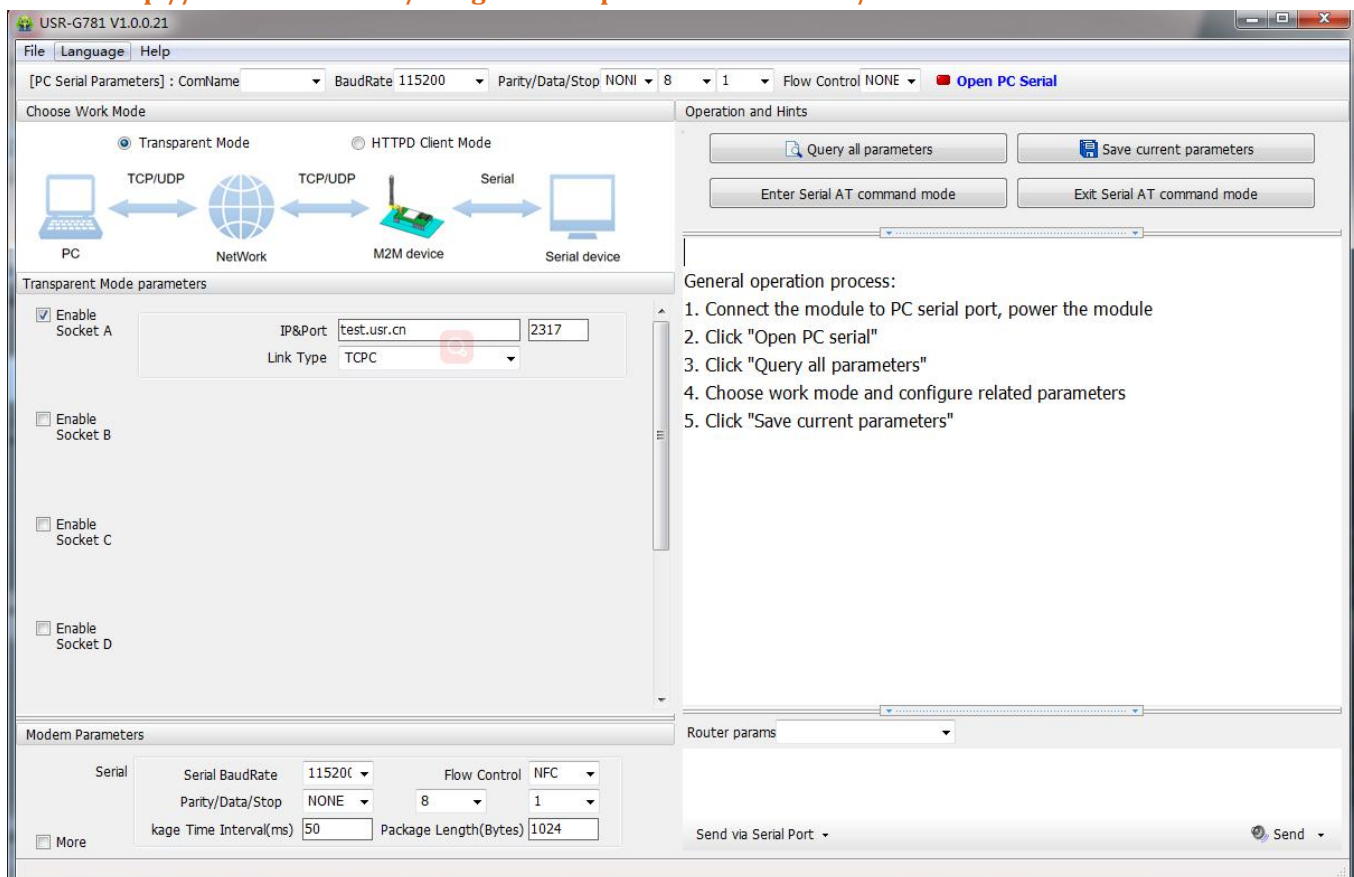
USR-G781 V1.0.0.21

File Language Help

[PC Serial Parameters] : ComName BaudRate 115200 Parity/Data/Stop NONI 8 1 Flow Control NONE Open PC Serial

Choose Work Mode

Transparent Mode HTTPD Client Mode

TCP/UDP TCP/UDP Serial

PC NetWork M2M device Serial device

Transparent Mode parameters

Enable Socket A

IP&Port test.usr.cn 2317

Link Type TCPC

Enable Socket B

Enable Socket C

Enable Socket D

Modem Parameters

Serial

Serial BaudRate 11520( Flow Control NFC

Parity/Data/Stop NONE 8 1

kage Time Interval(ms) 50 Package Length(Bytes) 1024

More

Operation and Hints

Query all parameters

Save current parameters

Enter Serial AT command mode

Exit Serial AT command mode

General operation process:

1. Connect the module to PC serial port, power the module
2. Click "Open PC serial"
3. Click "Query all parameters"
4. Choose work mode and configure related parameters
5. Click "Save current parameters"

Router params

Send via Serial Port

Send